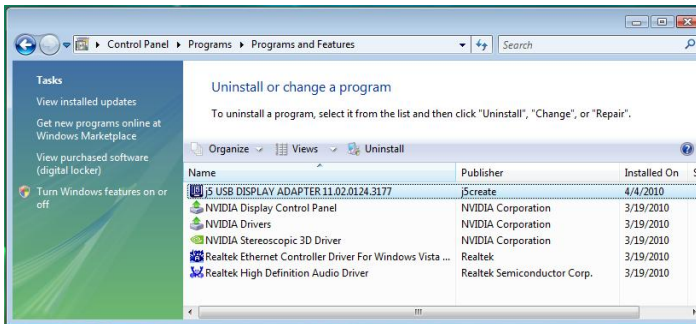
Control Panel ▸ Programs ▸ Programs and Features

Search

Tasks

View installed updates

Get new programs online at Windows Marketplace

View purchased software (digital locker)

Turn Windows features on or off

Uninstall or change a program

To uninstall a program, select it from the list and then click "Uninstall", "Change", or "Repair".

Organize Views Uninstall

| Name | Publisher | Installed On |
|---|---|---|
| j5 USB DISPLAY ADAPTER 11.02.0124.3177 | j5create | 4/4/2010 |
| NVIDIA Display Control Panel | NVIDIA Corporation | 3/19/2010 |
| NVIDIA Drivers | NVIDIA Corporation | 3/19/2010 |
| NVIDIA Stereoscopic 3D Driver | NVIDIA Corporation | 3/19/2010 |
| Realtek Ethernet Controller Driver For Windows Vista ... | Realtek | 3/19/2010 |
| Realtek High Definition Audio Driver | Realtek Semiconductor Corp. | 3/19/2010 |